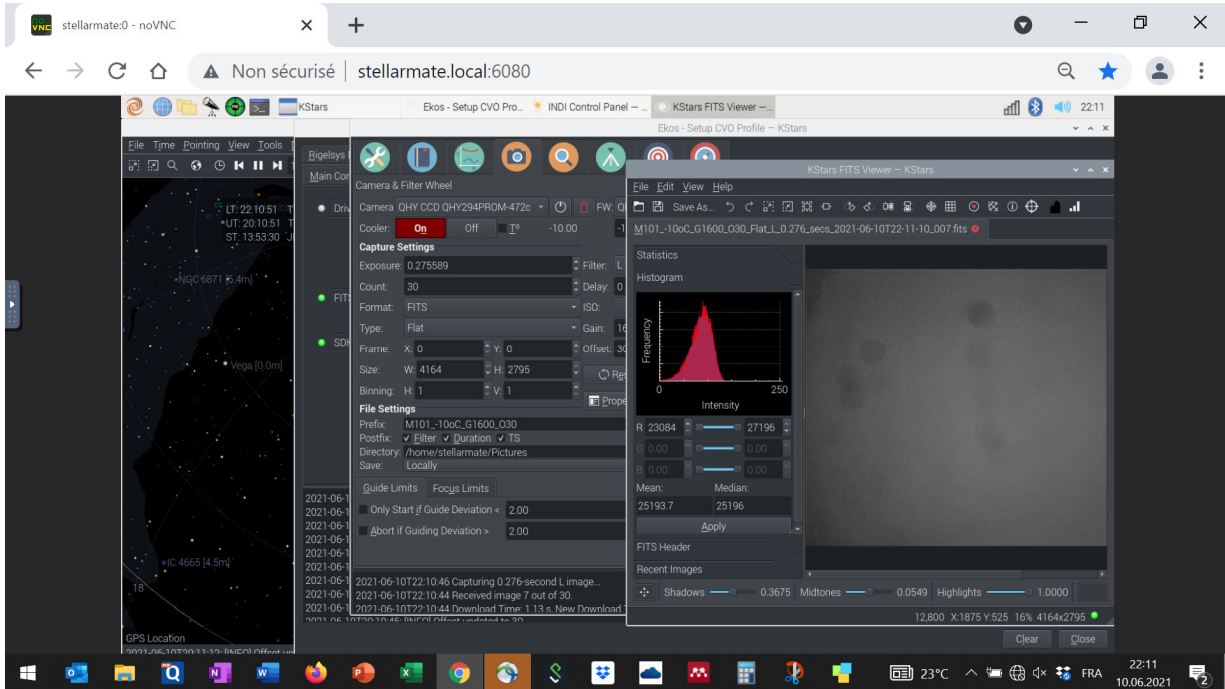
stellarmate:0 - noVNC

Non sécurisé | stellarmate.local:6080

KStars Ekos - Setup CVO Pro... INDI Control Panel — ... KStars FITS Viewer — ... 22:11

Ekos - Setup CVO Profile — KStars

File Time Pointing View Tools

LT: 22:10:51
UT: 20:10:51
ST: 13:53:30

NGC 6871 [5.4m]
Vega [0.0m]
IC 4665 [4.5m]
18
GPS Location

Rigelsys
Main Cor
Driv
FITS
SDK

Camera & Filter Wheel
Camera QHY CCD QHY294PROM-472c FW:
Cooler: On Off T° -10.00
Capture Settings
Exposure: 0.275589 Filter: L
Count: 30 Delay: 0
Format: FITS ISO:
Type: Flat Gain: 16
Frame: X: 0 Y: 0 Offset: 30
Size: W: 4164 H: 2795
Binning: H: 1 V: 1
File Settings
Prefix: M101_-10oC_G1600_O30
Postfix: Filter Duration TS
Directory: /home/stellarmate/Pictures
Save: Locally
Guide Limits Focus Limits
Only Start if Guide Deviation < 2.00
Abort if Guiding Deviation > 2.00

2021-06-10T22:10:46 Capturing 0.276-second L image...
2021-06-10T22:10:44 Received image 7 out of 30.
2021-06-10T22:10:44 Download Time: 1.13 s, New Download T

KStars FITS Viewer — KStars
File Edit View Help
Save As...
M101_-10oC_G1600_O30_Flat_L_0.276_secs_2021-06-10T22-11-10_007.fits
Statistics
Histogram
Frequency
0 250
Intensity
R 23084 27196
G 0.00 0.00
B 0.00 0.00
Mean: Median:
25193.7 25196
Apply
FITS Header
Recent Images
Shadows 0.3675 Midtones 0.0549 Highlights 1.0000
12,800 X:1875 Y:525 16% 4164x2795
Clear Close

23°C FRA 22:11 10.06.2021